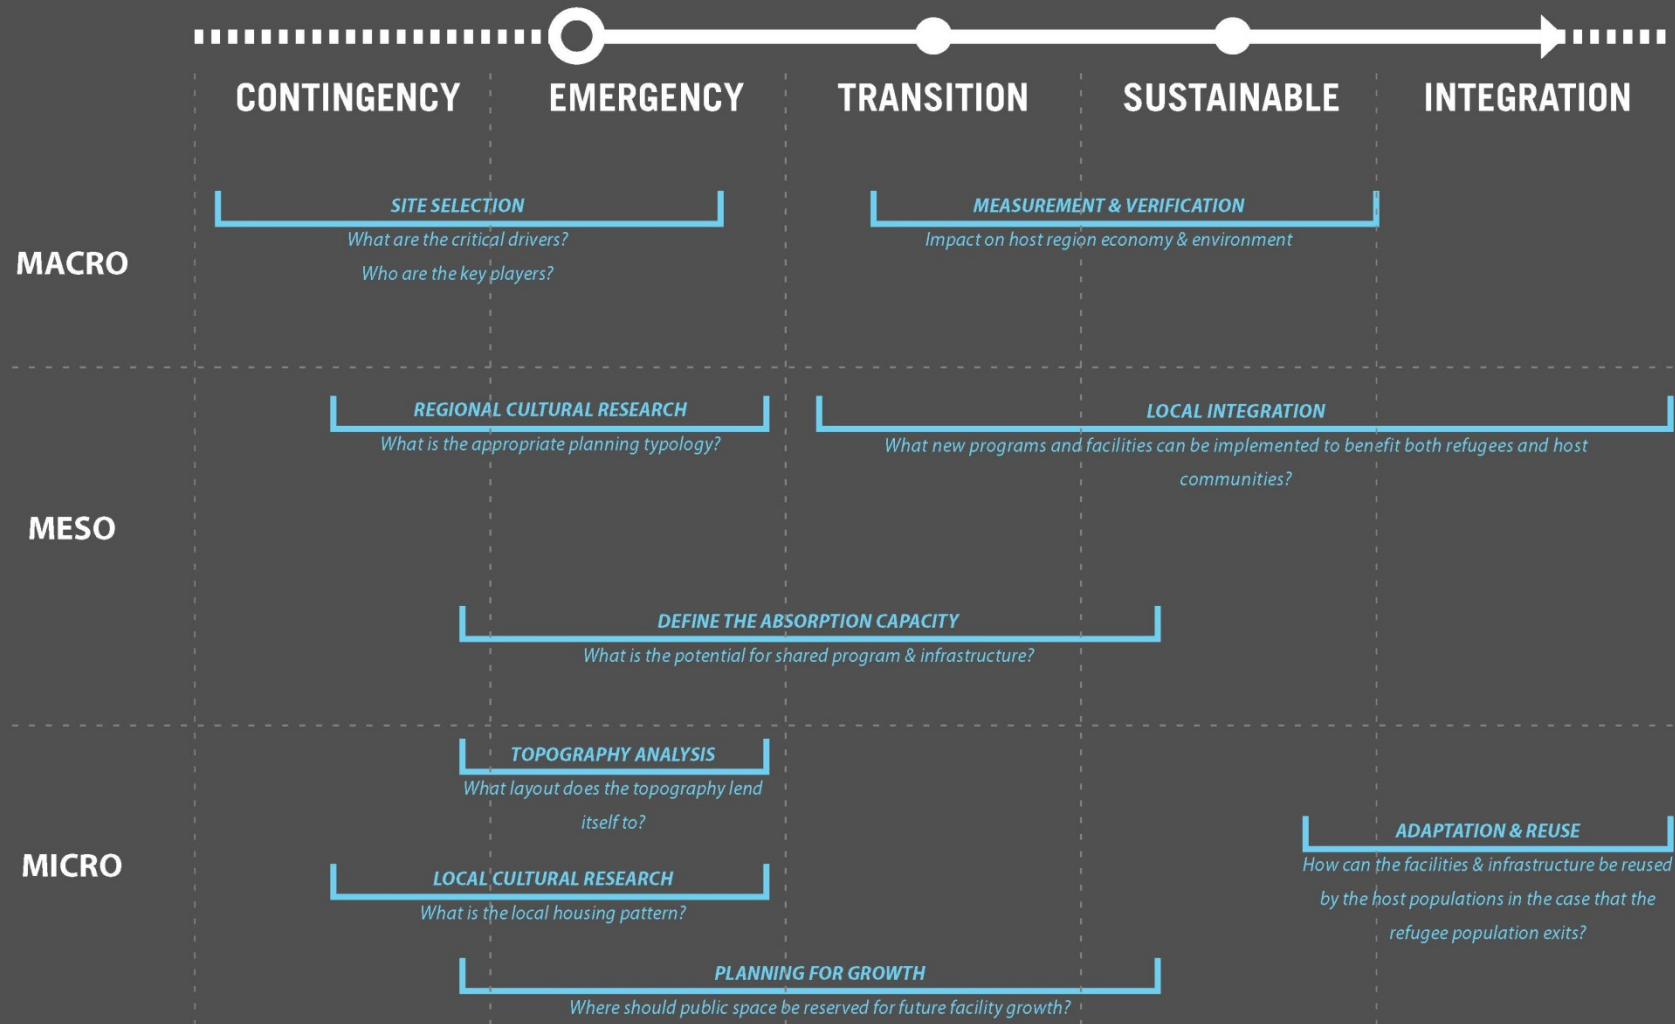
CONTINGENCY EMERGENCY TRANSITION SUSTAINABLE INTEGRATION

MACRO

SITE SELECTION
What are the critical drivers?
Who are the key players?

MEASUREMENT & VERIFICATION
Impact on host region economy & environment

MESO

REGIONAL CULTURAL RESEARCH
What is the appropriate planning typology?

LOCAL INTEGRATION
What new programs and facilities can be implemented to benefit both refugees and host communities?

DEFINE THE ABSORPTION CAPACITY
What is the potential for shared program & infrastructure?

MICRO

TOPOGRAPHY ANALYSIS
What layout does the topography lend itself to?

LOCAL CULTURAL RESEARCH
What is the local housing pattern?

ADAPTATION & REUSE
How can the facilities & infrastructure be reused by the host populations in the case that the refugee population exits?

PLANNING FOR GROWTH
Where should public space be reserved for future facility growth?